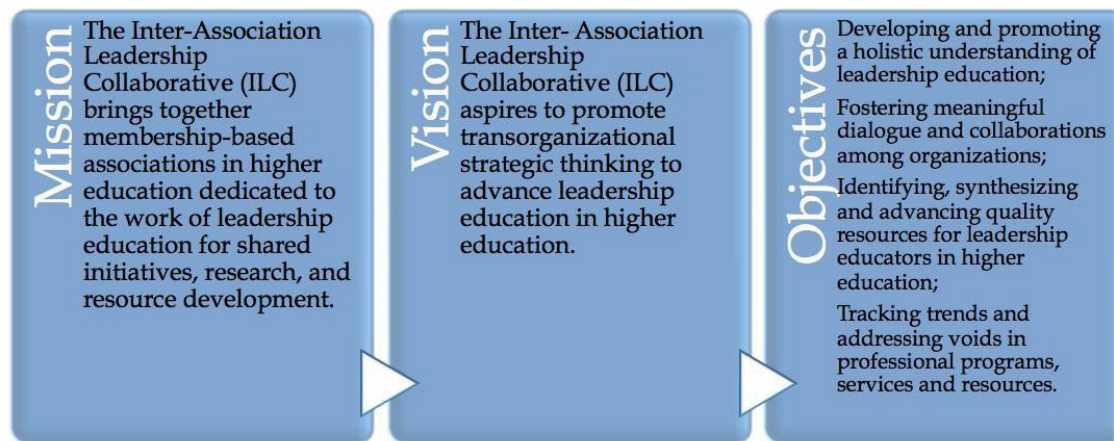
Mission

The Inter-Association Leadership Collaborative (ILC) brings together membership-based associations in higher education dedicated to the work of leadership education for shared initiatives, research, and resource development.

Vision

The Inter- Association Leadership Collaborative (ILC) aspires to promote transorganizational strategic thinking to advance leadership education in higher education.

Objectives

Developing and promoting a holistic understanding of leadership education;

Fostering meaningful dialogue and collaborations among organizations;

Identifying, synthesizing and advancing quality resources for leadership educators in higher education;

Tracking trends and addressing voids in professional programs, services and resources.